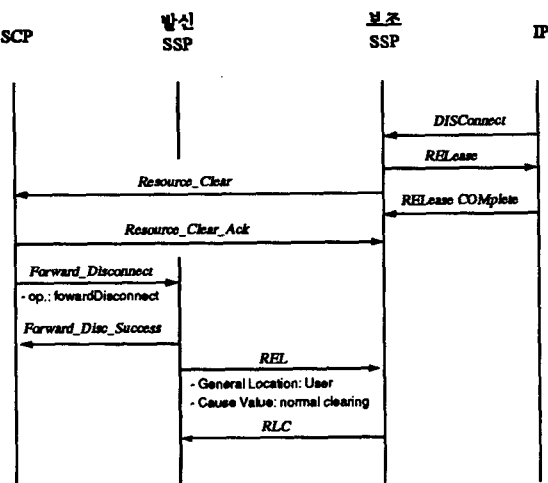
SCP

발신
SSP

보조
SSP

IP

DISConnect

RELease

Resource_Clear

RELease COMplete

Resource_Clear_Ack

Forward_Disconnect

- op.: fowardDisconnect

Forward_Disc_Success

REL

- General Location: User
- Cause Value: normal clearing

RLC